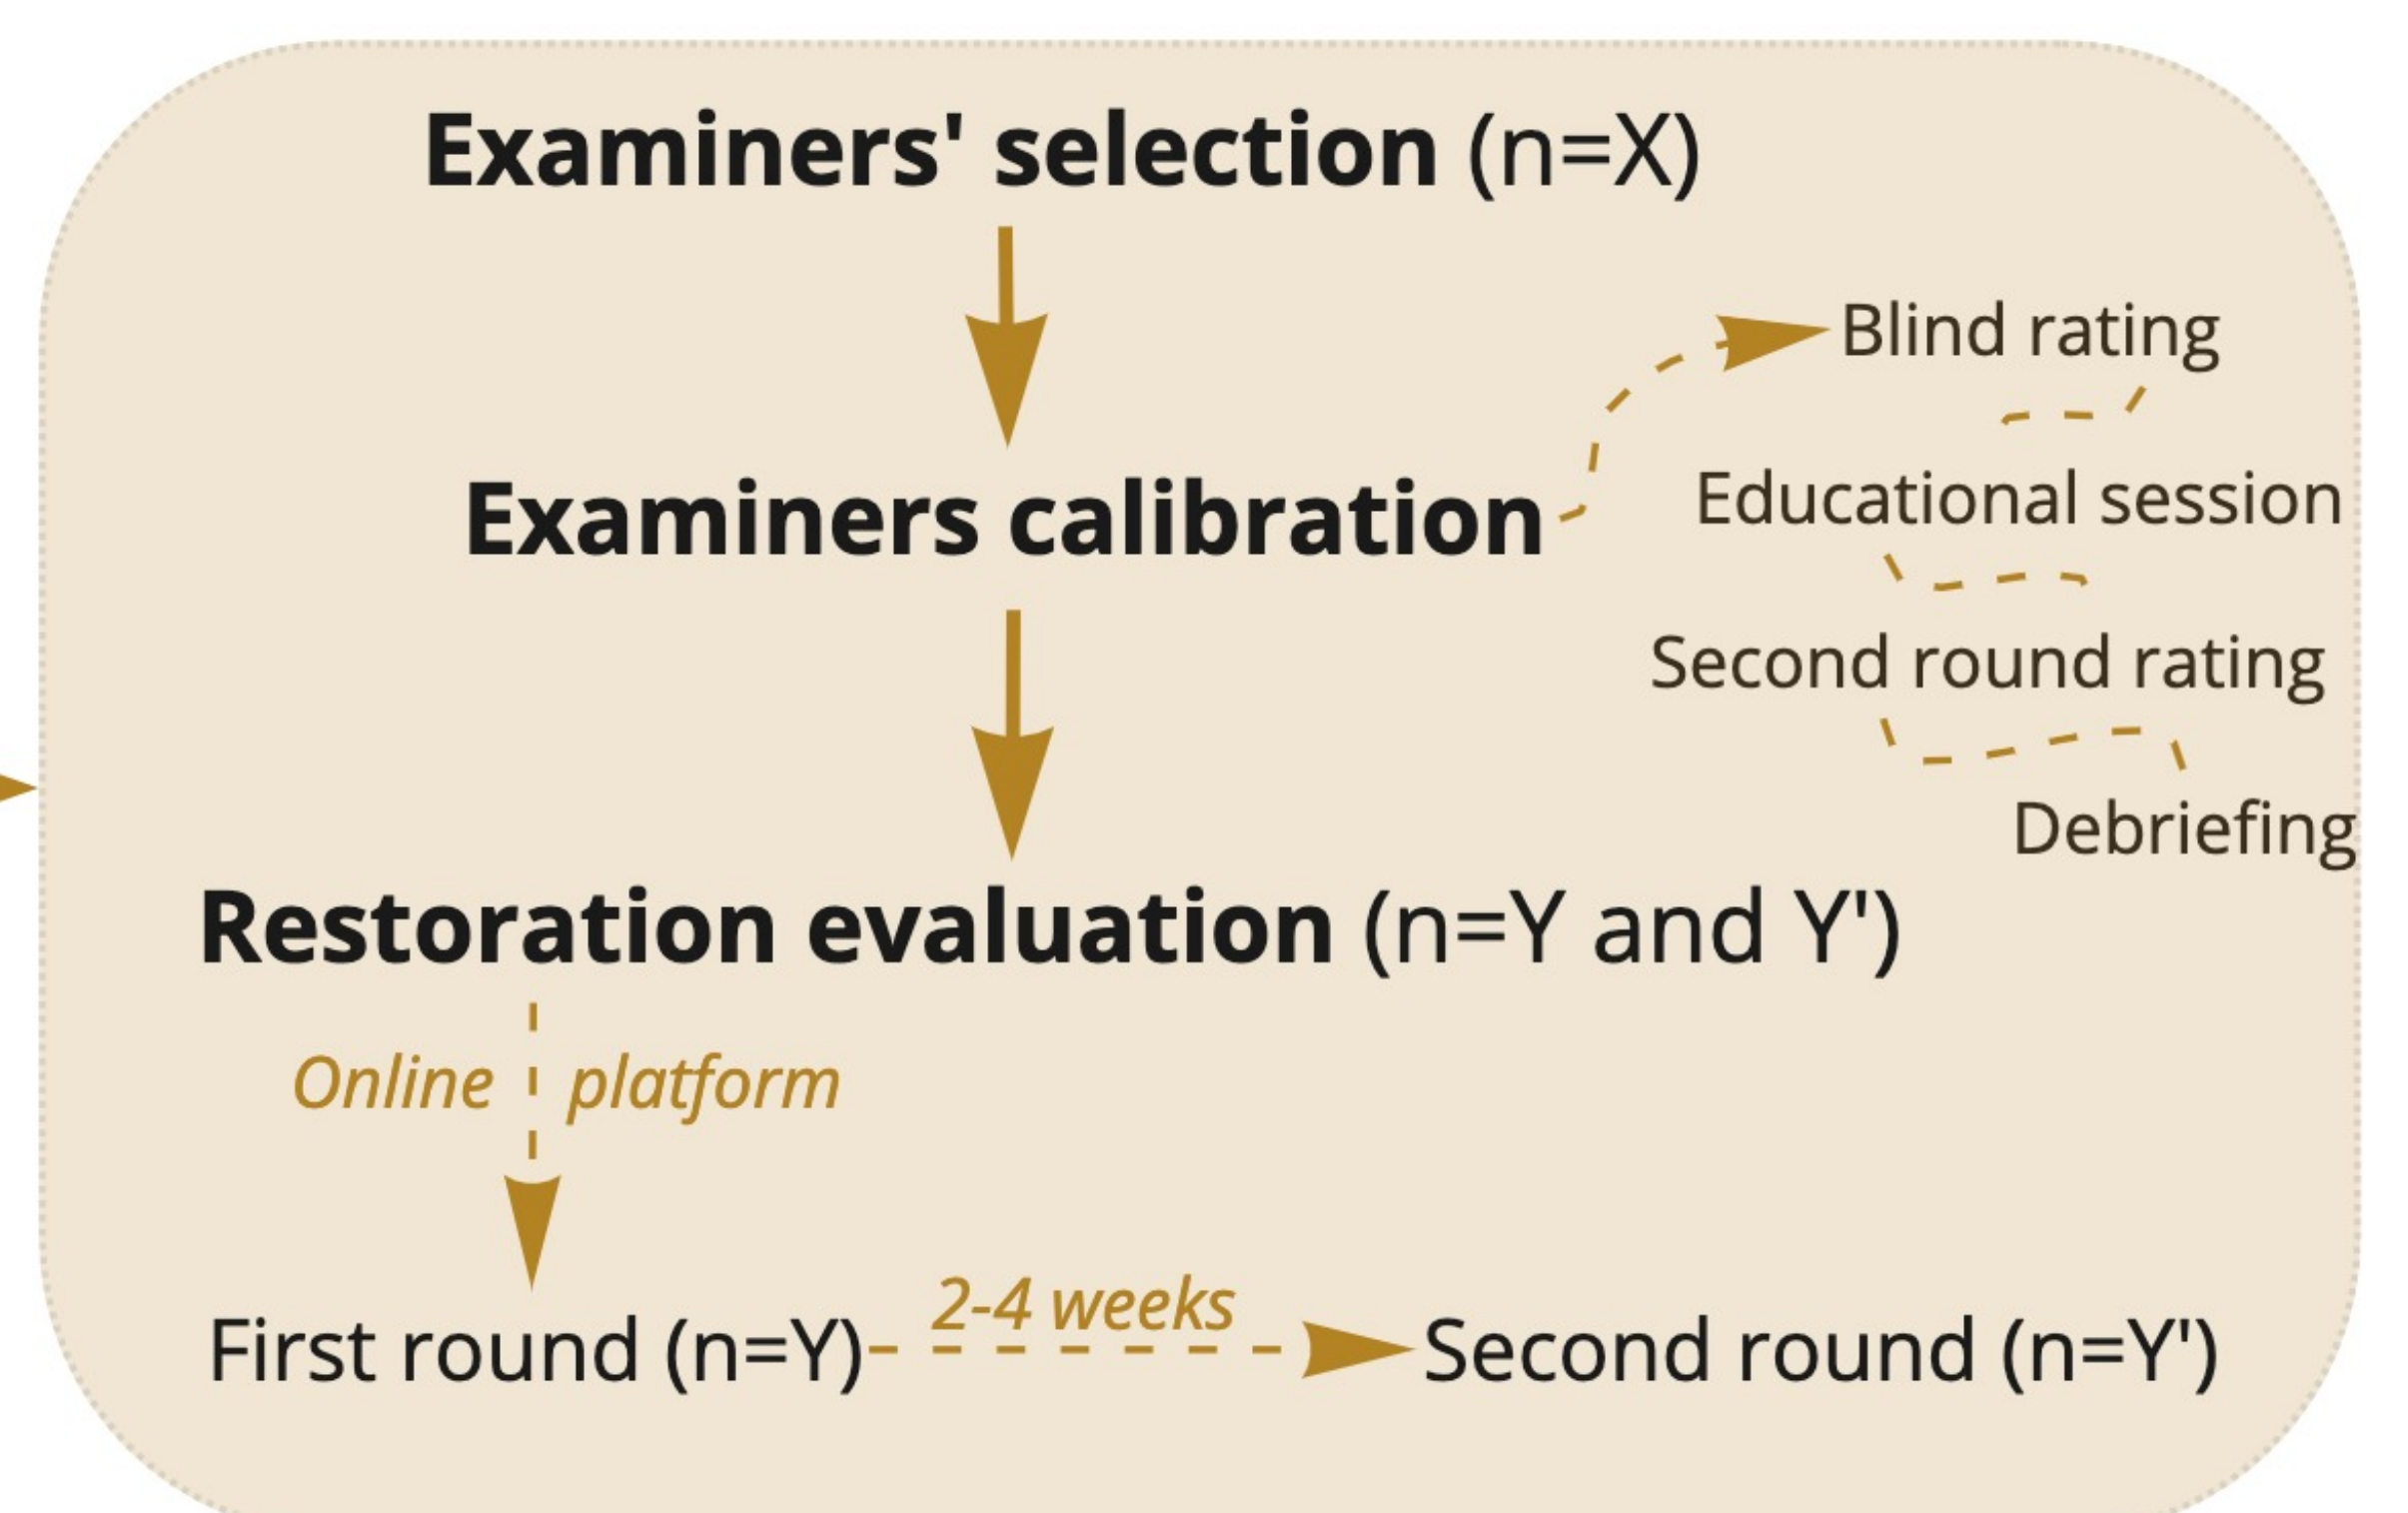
Examiners' selection (n=X)

Examiners calibration

Blind rating

Educational session

Second round rating

Debriefing

Restoration evaluation (n=Y and Y')

Online platform

First round (n=Y)

2-4 weeks

Second round (n=Y')